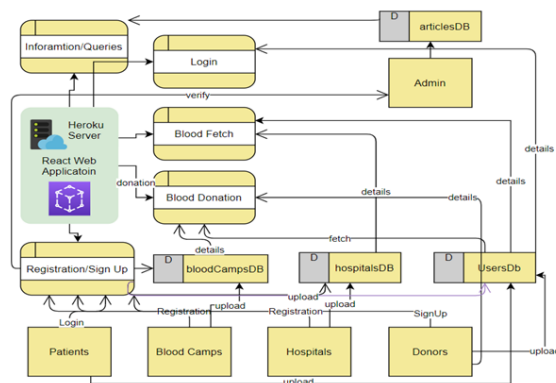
D articlesDB

Inforamtion/Queries

Login

Admin

verify

Heroku Server

React Web Applicatoin

Blood Fetch

details

details

donation

Blood Donation

details

details

details

fetch

Registration/Sign Up

D bloodCampsDB

D hospitalsDB

D UsersDb

upload

upload

upload

Login

Registration

Registration

SignUp

Patients

Blood Camps

Hospitals

Donors

upload

upload